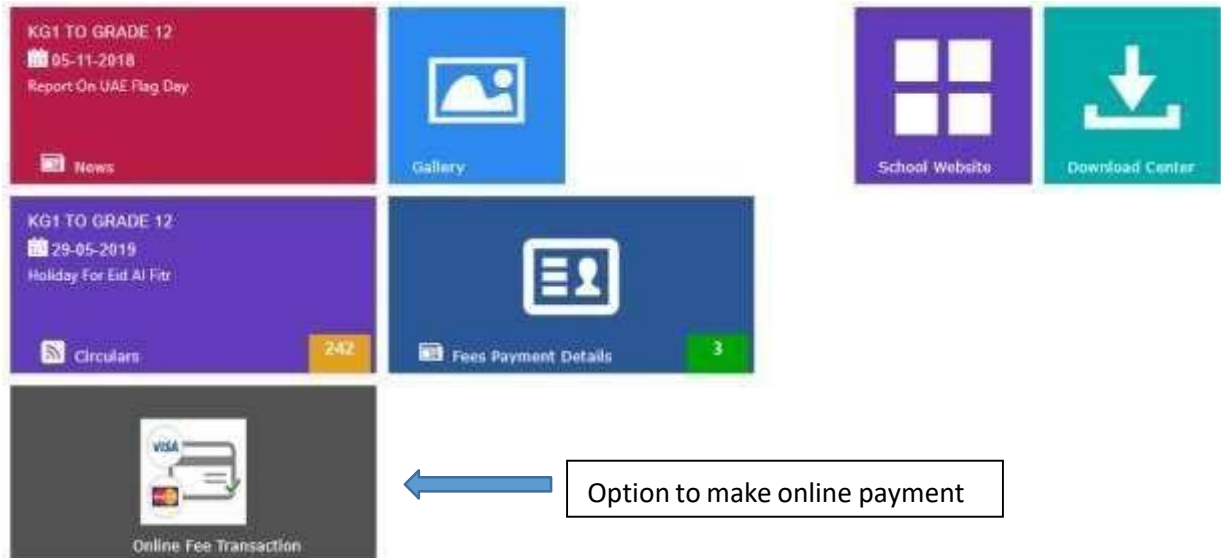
KG1 TO GRADE 12
05-11-2018
Report On UAE Flag Day

News

Gallery

School Website

Download Center

KG1 TO GRADE 12
29-05-2019
Holiday For Eid Al Fitr

Circulars 242

Fees Payment Details 3

VISA

Online Fee Transaction

Option to make online payment